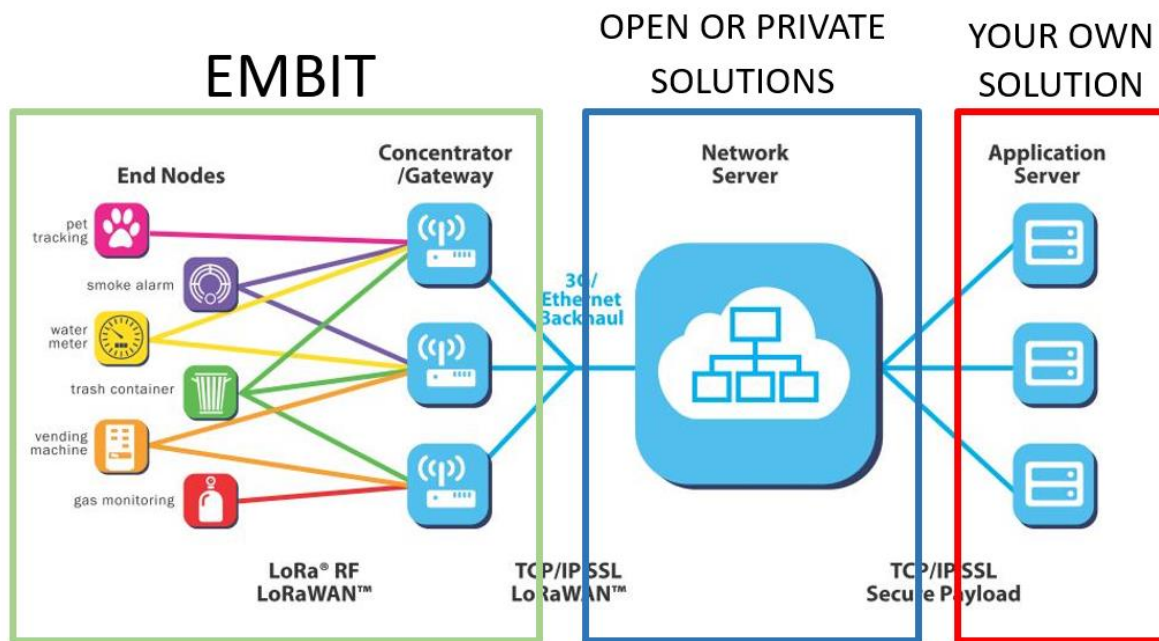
EMBIT

OPEN OR PRIVATE SOLUTIONS

YOUR OWN SOLUTION

End Nodes

pet tracking

smoke alarm

water meter

trash container

vending machine

gas monitoring

Concentrator /Gateway

3G/ Ethernet Backhaul

Network Server

Application Server

LoRa® RF LoRaWAN™

TCP/IP SSL LoRaWAN™

TCP/IP SSL Secure Payload